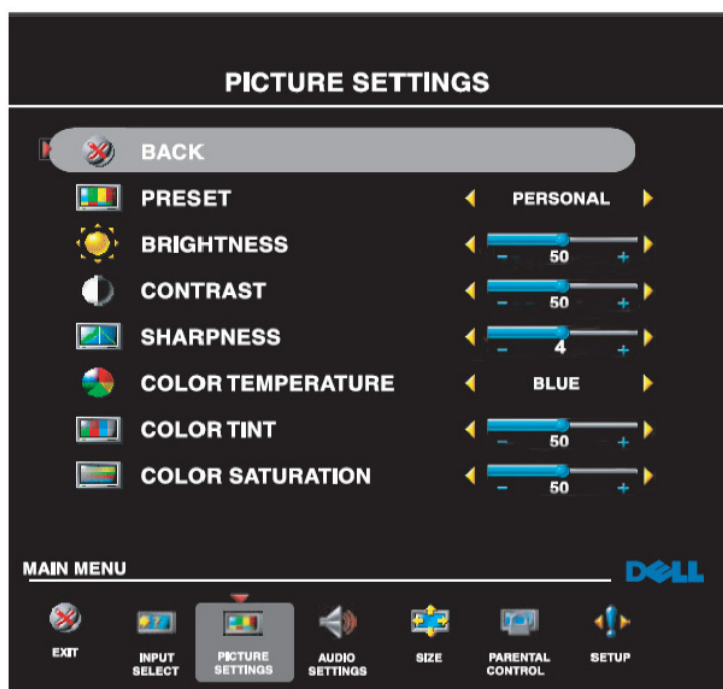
PICTURE SETTINGS

BACK

PRESET PERSONAL

BRIGHTNESS − 50 +

CONTRAST − 50 +

SHARPNESS − 4 +

COLOR TEMPERATURE BLUE

COLOR TINT − 50 +

COLOR SATURATION − 50 +

MAIN MENU

DELL

EXIT

INPUT SELECT

PICTURE SETTINGS

AUDIO SETTINGS

SIZE

PARENTAL CONTROL

SETUP